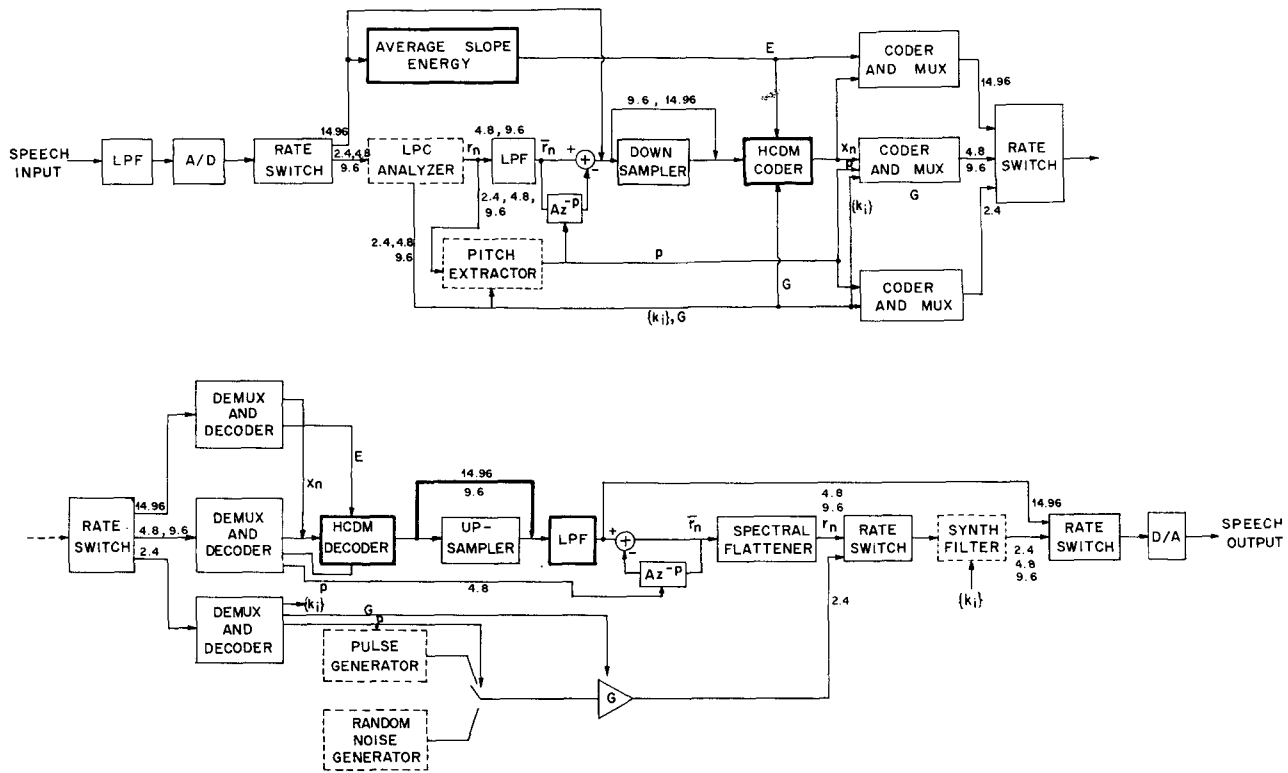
AVERAGE SLOPE ENERGY

E

CODER AND MUX

14.96

SPEECH INPUT

LPF

A/D

RATE SWITCH

14.96

2.4,4.8 9.6

LPC ANALYZER

$r_n$

4.8, 9.6

LPF

$\bar{r}_n$

+

−

9.6 , 14.96

DOWN SAMPLER

HCDM CODER

$x_n$

CODER AND MUX

4.8 9.6

RATE SWITCH

G

2.4, 4.8, 9.6

$Az^{-p}$

$\{k_i\}$

2.4

2.4,4.8 9.6

PITCH EXTRACTOR

p

G

CODER AND MUX

$\{k_i\}$, G

DEMUX AND DECODER

E

14.96

9.6

RATE SWITCH

14.96

4.8, 9.6

2.4

$x_n$

DEMUX AND DECODER

HCDM DECODER

UP-SAMPLER

LPF

+

−

$\bar{r}_n$

SPECTRAL FLATTENER

4.8 9.6

$r_n$

RATE SWITCH

SYNTH FILTER

14.96

RATE SWITCH

D/A

SPEECH OUTPUT

$Az^{-p}$

p

4.8

2.4

2.4 4.8 9.6

$\{k_i\}$

DEMUX AND DECODER

$\{k_i\}$

G

p

PULSE GENERATOR

G

RANDOM NOISE GENERATOR